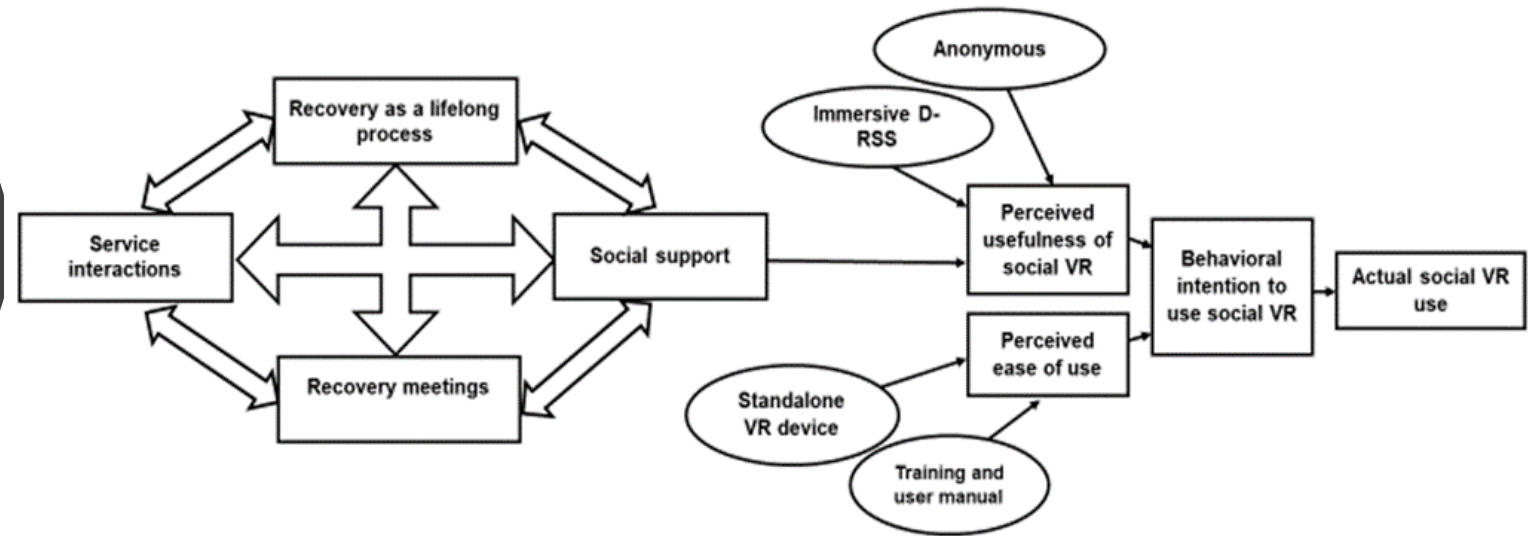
Recovery as a lifelong process

Service interactions

Social support

Recovery meetings

Anonymous

Immersive D-RSS

Perceived usefulness of social VR

Perceived ease of use

Behavioral intention to use social VR

Actual social VR use

Standalone VR device

Training and user manual